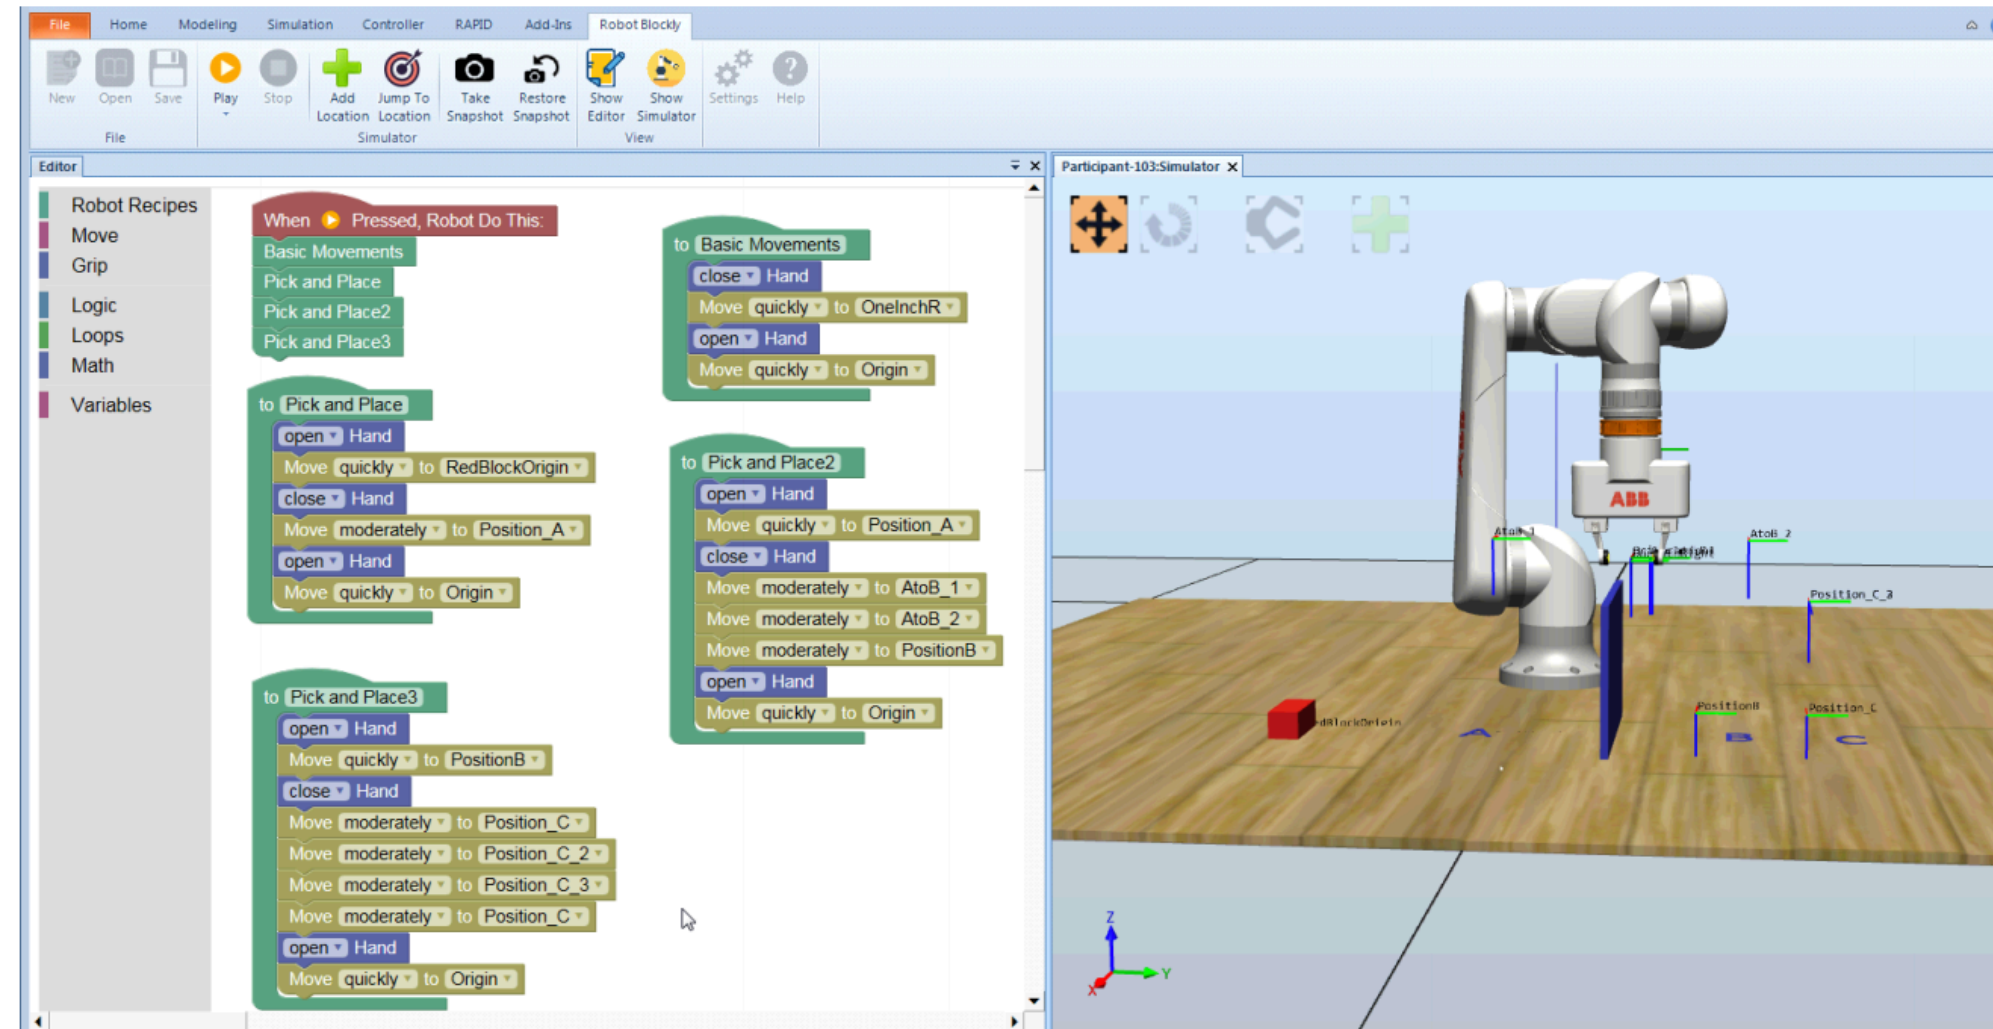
File Home Modeling Simulation Controller RAPID Add-Ins Robot Blockly

New Open Save
File

Play Stop Add Location Jump To Location
Simulator

Take Snapshot Restore Snapshot Show Editor Show Simulator
View

Settings Help

Editor

Participant-103:Simulator

Robot Recipes
Move
Grip
Logic
Loops
Math
Variables

When Pressed, Robot Do This:
Basic Movements
Pick and Place
Pick and Place2
Pick and Place3

to Pick and Place
open Hand
Move quickly to RedBlockOrigin
close Hand
Move moderately to Position_A
open Hand
Move quickly to Origin

to Pick and Place3
open Hand
Move quickly to PositionB
close Hand
Move moderately to Position_C
Move moderately to Position_C_2
Move moderately to Position_C_3
Move moderately to Position_C
open Hand
Move quickly to Origin

to Basic Movements
close Hand
Move quickly to OneInchR
open Hand
Move quickly to Origin

to Pick and Place2
open Hand
Move quickly to Position_A
close Hand
Move moderately to AtoB_1
Move moderately to AtoB_2
Move moderately to PositionB
open Hand
Move quickly to Origin

ABB
AtoB_1
AtoB_2
Position_C_3
PositionB
Position_C
A
B
C
Z
Y
X